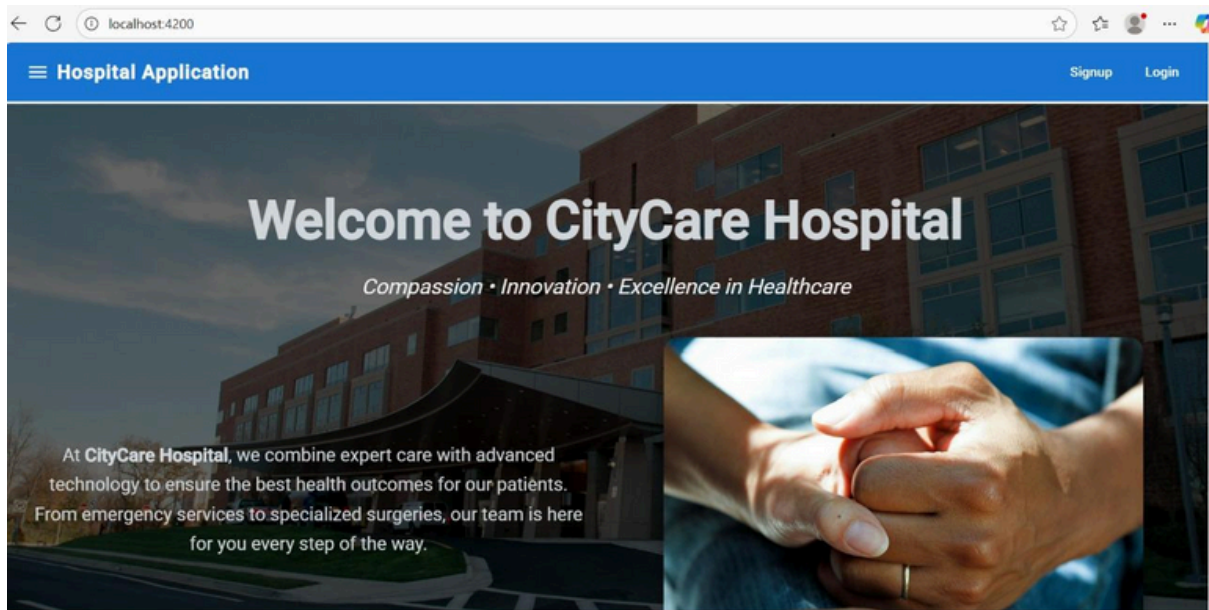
localhost:4200

Hospital Application

Signup Login

Welcome to CityCare Hospital

Compassion • Innovation • Excellence in Healthcare

At CityCare Hospital, we combine expert care with advanced technology to ensure the best health outcomes for our patients. From emergency services to specialized surgeries, our team is here for you every step of the way.